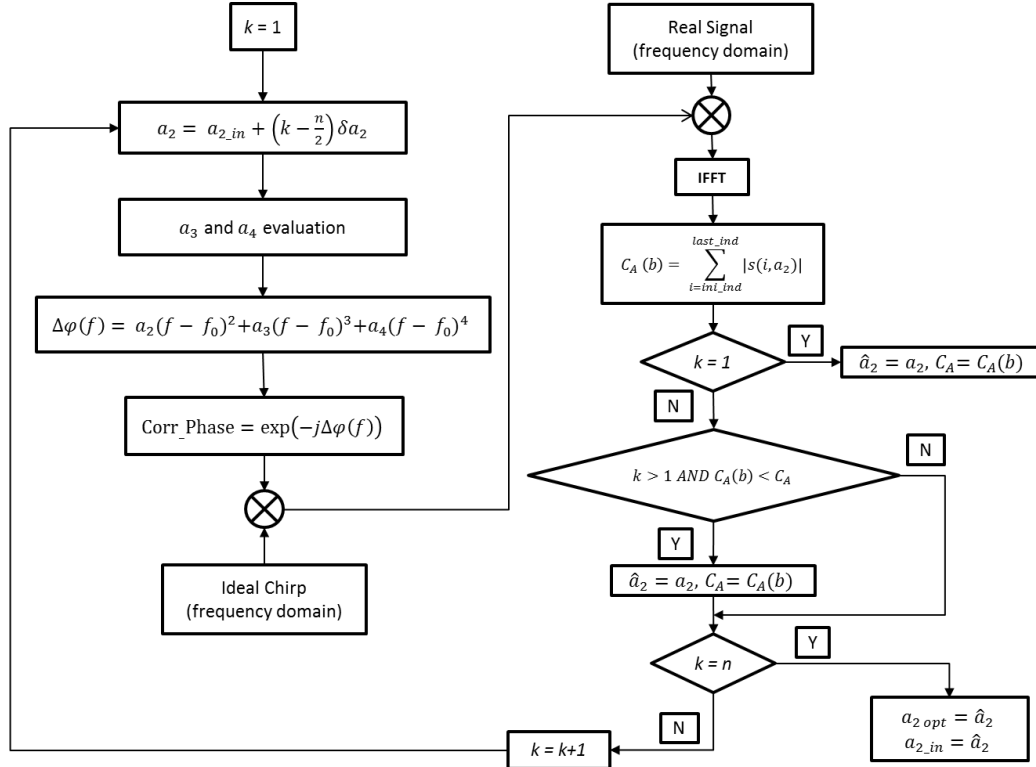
$k = 1$

$a_2 = a_{2\_in} + \left(k - \frac{n}{2}\right)\delta a_2$

$a_3$ and $a_4$ evaluation

$\Delta\varphi(f) = a_2(f - f_0)^2 + a_3(f - f_0)^3 + a_4(f - f_0)^4$

$\text{Corr\_Phase} = \exp\left(-j\Delta\varphi(f)\right)$

Ideal Chirp (frequency domain)

Real Signal (frequency domain)

IFFT

$C_A(b) = \sum_{i=ini\_ind}^{last\_ind} |s(i, a_2)|$

$k = 1$

Y

$\hat{a}_2 = a_2, C_A = C_A(b)$

N

$k > 1$ $AND$ $C_A(b) < C_A$

N

Y

$\hat{a}_2 = a_2, C_A = C_A(b)$

$k = n$

Y

$a_{2\ opt} = \hat{a}_2$
$a_{2\_in} = \hat{a}_2$

N

$k = k+1$